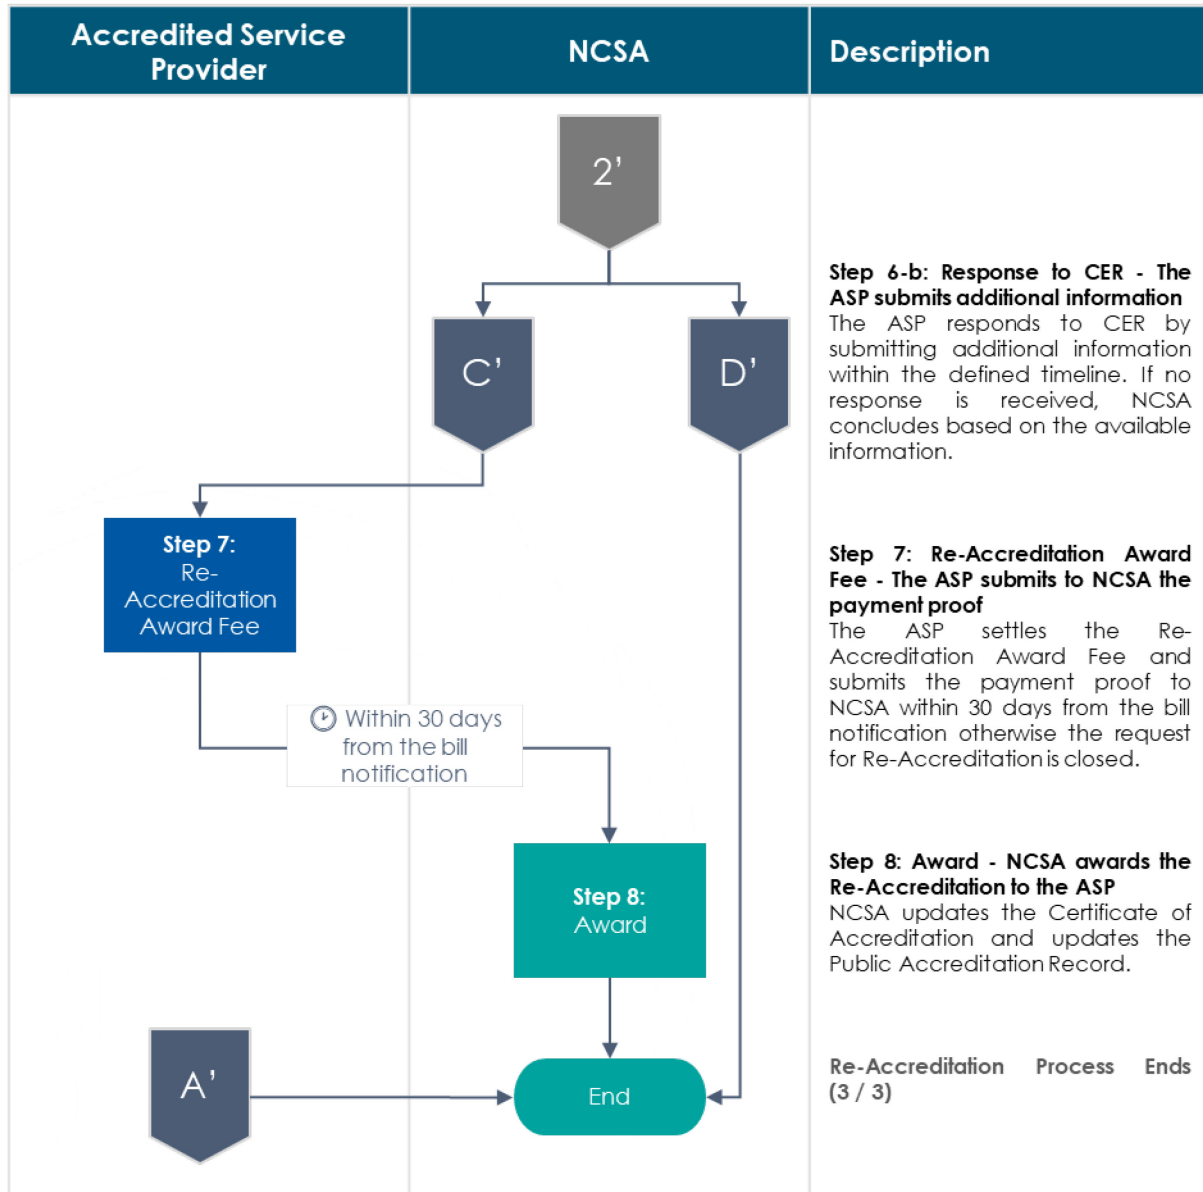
| Accredited Service Provider | NCSA | Description |
|---|---|---|

2'

C'

D'

Step 7: Re-Accreditation Award Fee

Within 30 days from the bill notification

Step 8: Award

A'

End

**Step 6-b: Response to CER - The ASP submits additional information**
The ASP responds to CER by submitting additional information within the defined timeline. If no response is received, NCSA concludes based on the available information.

**Step 7: Re-Accreditation Award Fee - The ASP submits to NCSA the payment proof**
The ASP settles the Re-Accreditation Award Fee and submits the payment proof to NCSA within 30 days from the bill notification otherwise the request for Re-Accreditation is closed.

**Step 8: Award - NCSA awards the Re-Accreditation to the ASP**
NCSA updates the Certificate of Accreditation and updates the Public Accreditation Record.

Re-Accreditation Process Ends (3 / 3)